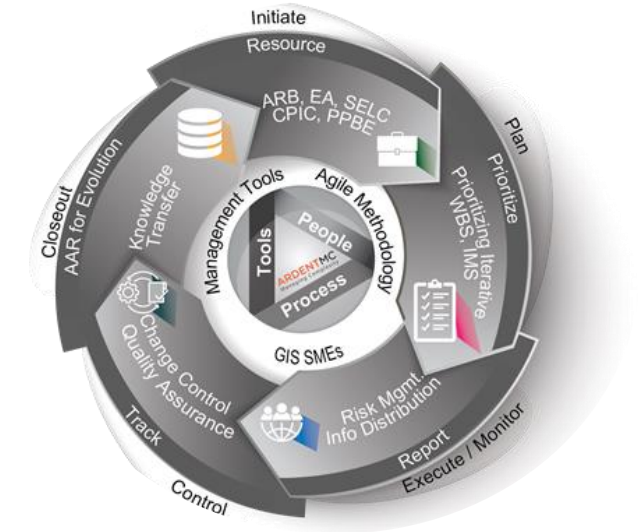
Initiate
Resource
ARB, EA, SELC
CPIC, PPBE
Plan
Prioritize
Prioritizing Iterative
WBS, IMS
Report
Execute / Monitor
Risk Mgmt.
Info Distribution
Track
Control
Change Control
Quality Assurance
Closeout
AAR for Evolution
Knowledge
Transfer
Management Tools
Agile Methodology
GIS SMEs
Tools
People
Process
ARDENTMC
Managing Complexity